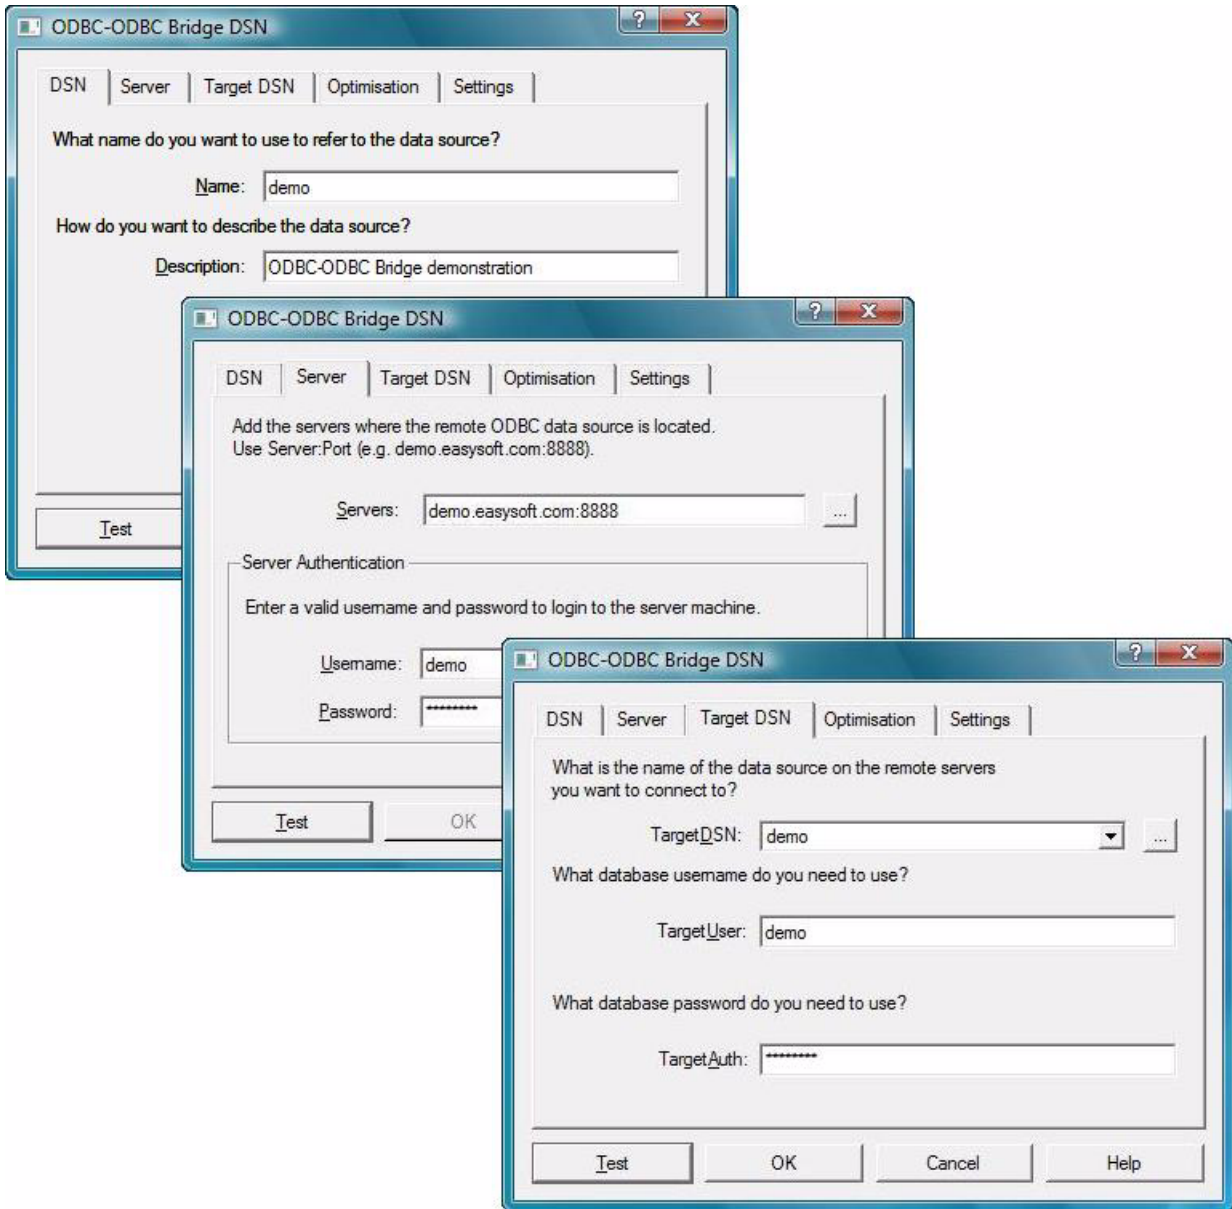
ODBC-ODBC Bridge DSN

? X

DSN | Server | Target DSN | Optimisation | Settings

What name do you want to use to refer to the data source?

Name: demo

How do you want to describe the data source?

Description: ODBC-ODBC Bridge demonstration

Test

ODBC-ODBC Bridge DSN

? X

DSN | Server | Target DSN | Optimisation | Settings

Add the servers where the remote ODBC data source is located.
Use Server:Port (e.g. demo.easysoft.com:8888).

Servers: demo.easysoft.com:8888 ...

Server Authentication

Enter a valid username and password to login to the server machine.

Username: demo

Password: *********

Test OK

ODBC-ODBC Bridge DSN

? X

DSN | Server | Target DSN | Optimisation | Settings

What is the name of the data source on the remote servers you want to connect to?

TargetDSN: demo ...

What database username do you need to use?

TargetUser: demo

What database password do you need to use?

TargetAuth: *********

Test OK Cancel Help